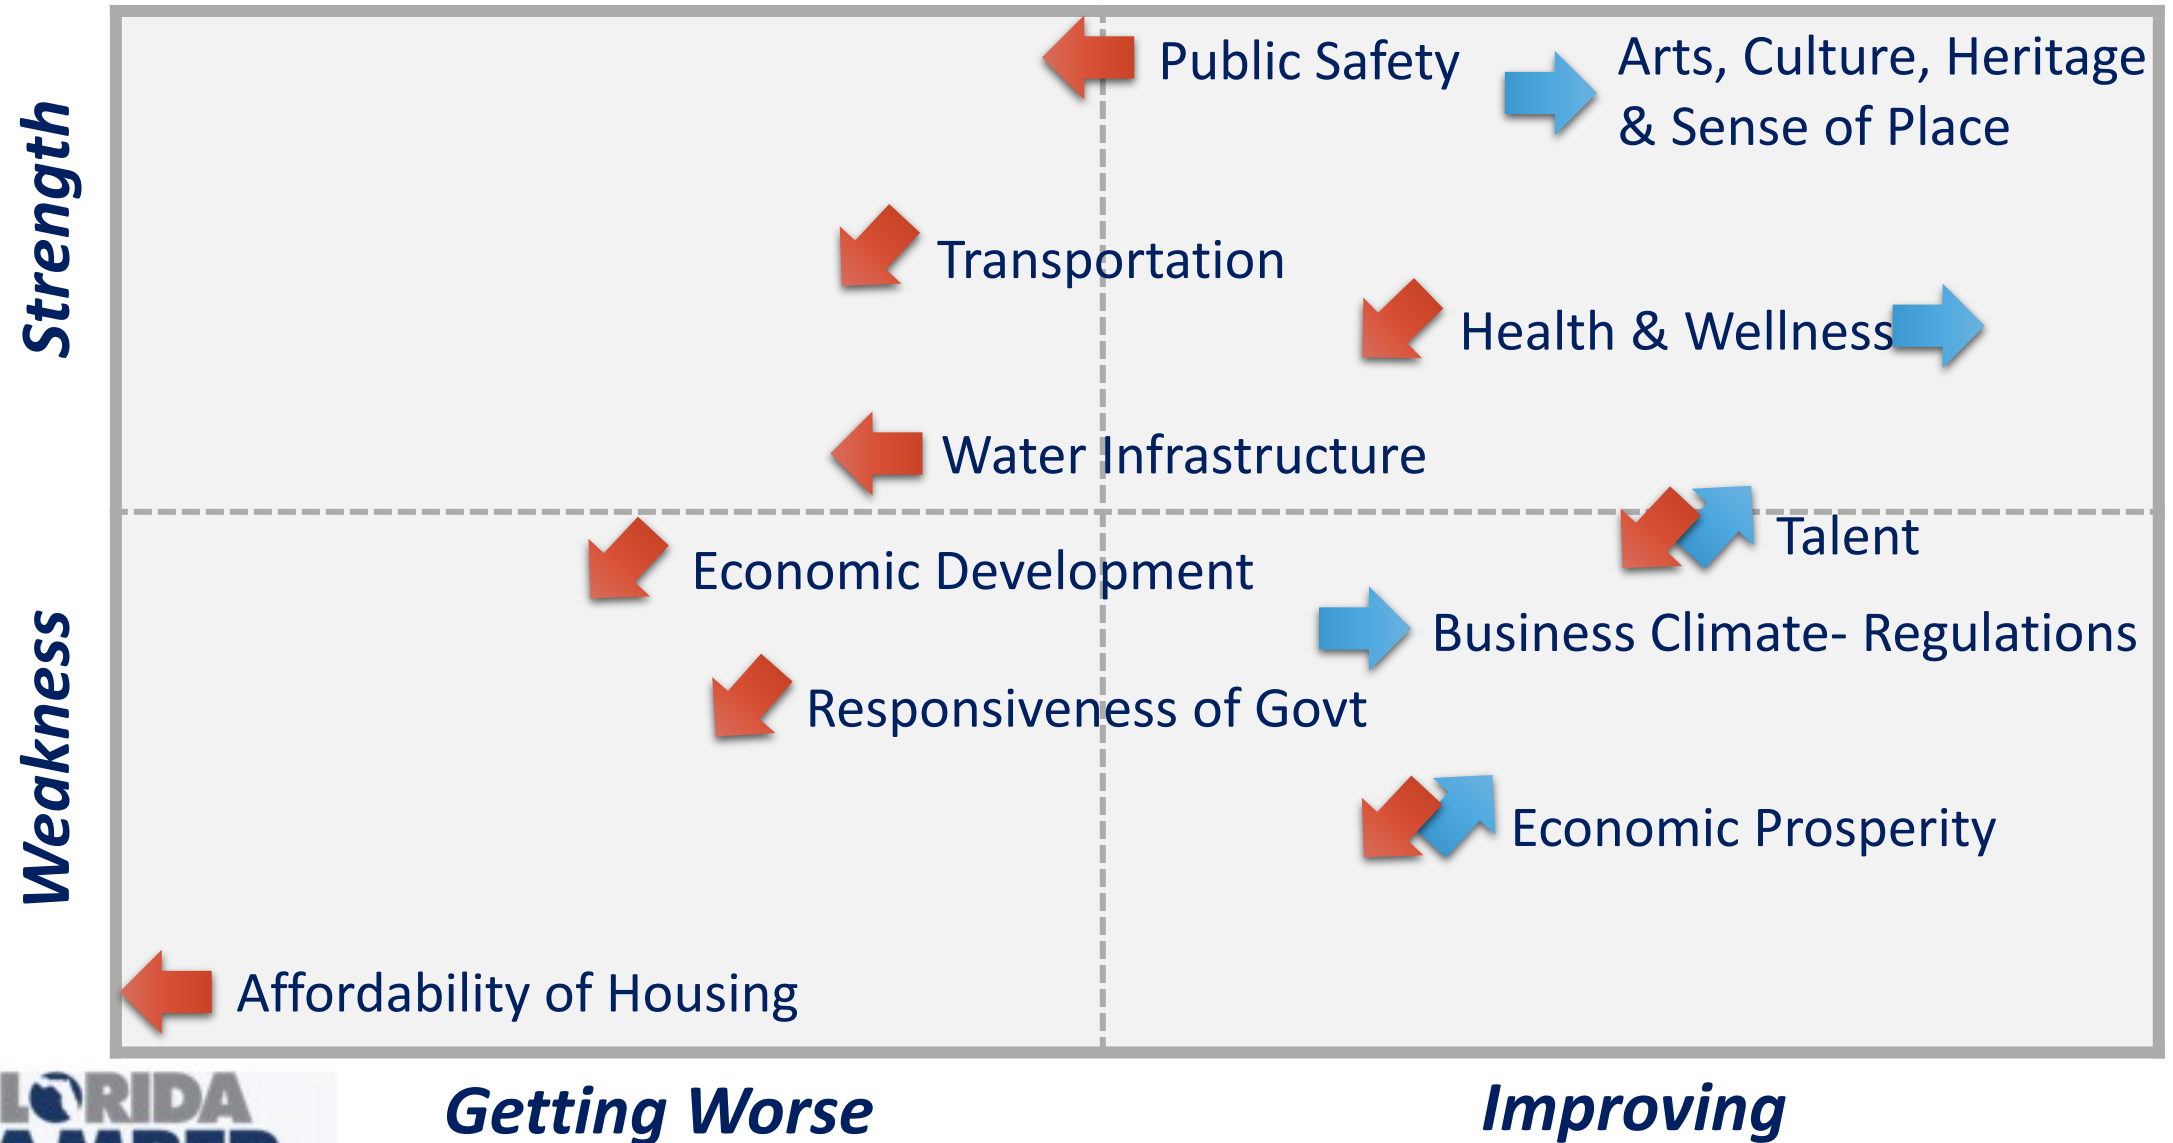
Strength

Weakness

Public Safety

Arts, Culture, Heritage & Sense of Place

Transportation

Health & Wellness

Water Infrastructure

Talent

Economic Development

Business Climate- Regulations

Responsiveness of Govt

Economic Prosperity

Affordability of Housing

L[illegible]RIDA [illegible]

Getting Worse

Improving